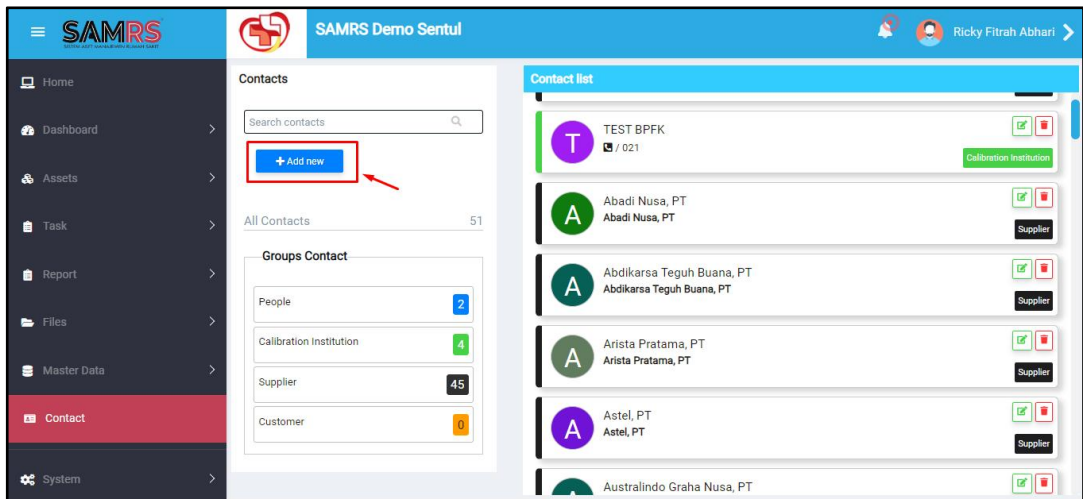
SAMRS
SISTEM ASET MANAJEMEN RUMAH SAKIT

SAMRS Demo Sentul

Ricky Fitrah Abhari

Home
Dashboard
Assets
Task
Report
Files
Master Data
Contact
System

Contacts

Search contacts

+ Add new

All Contacts 51

Groups Contact

People 2
Calibration Institution 4
Supplier 45
Customer 0

Contact list

T
TEST BPFK
/ 021
Calibration Institution

A
Abadi Nusa, PT
Abadi Nusa, PT
Supplier

A
Abdikarsa Teguh Buana, PT
Abdikarsa Teguh Buana, PT
Supplier

A
Arista Pratama, PT
Arista Pratama, PT
Supplier

A
Astel, PT
Astel, PT
Supplier

Australindo Graha Nusa, PT